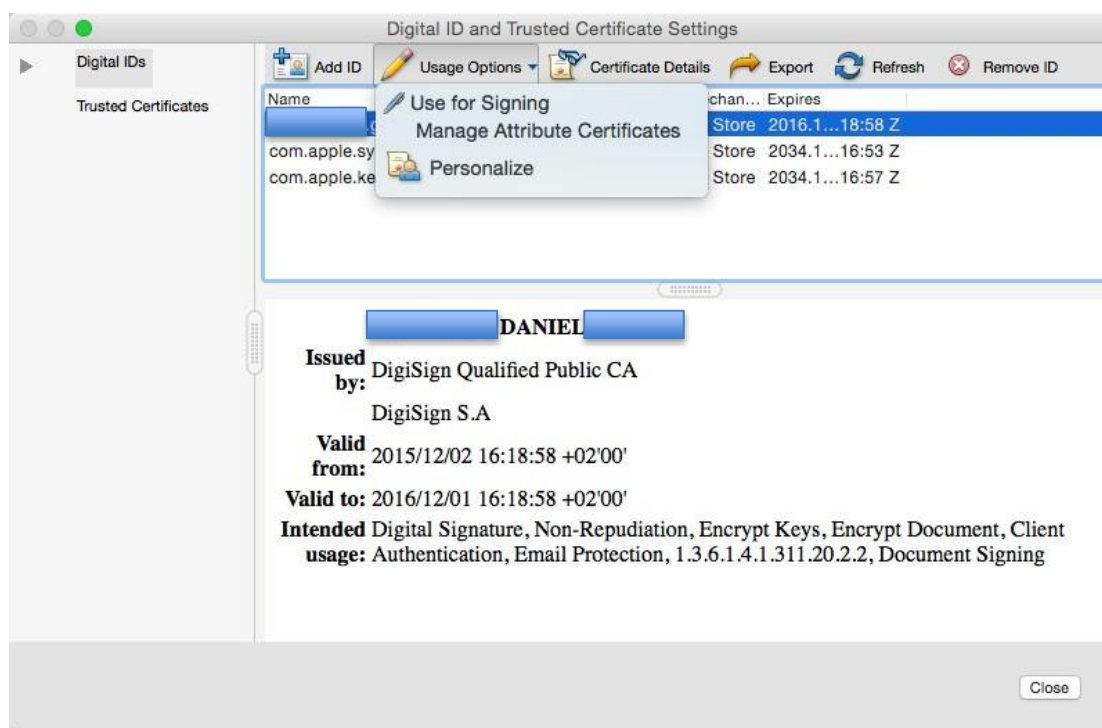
Digital ID and Trusted Certificate Settings

Digital IDs

Trusted Certificates

Add ID

Usage Options

Certificate Details

Export

Refresh

Remove ID

| Name | | chan... | Expires |
|---|---|---|---|
| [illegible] | | Store | 2016.1...18:58 Z |
| com.apple.sy | | Store | 2034.1...16:53 Z |
| com.apple.ke | | Store | 2034.1...16:57 Z |

Use for Signing

Manage Attribute Certificates

Personalize

DANIEL

Issued by: DigiSign Qualified Public CA

DigiSign S.A

Valid from: 2015/12/02 16:18:58 +02'00'

Valid to: 2016/12/01 16:18:58 +02'00'

Intended usage: Digital Signature, Non-Repudiation, Encrypt Keys, Encrypt Document, Client Authentication, Email Protection, 1.3.6.1.4.1.311.20.2.2, Document Signing

Close